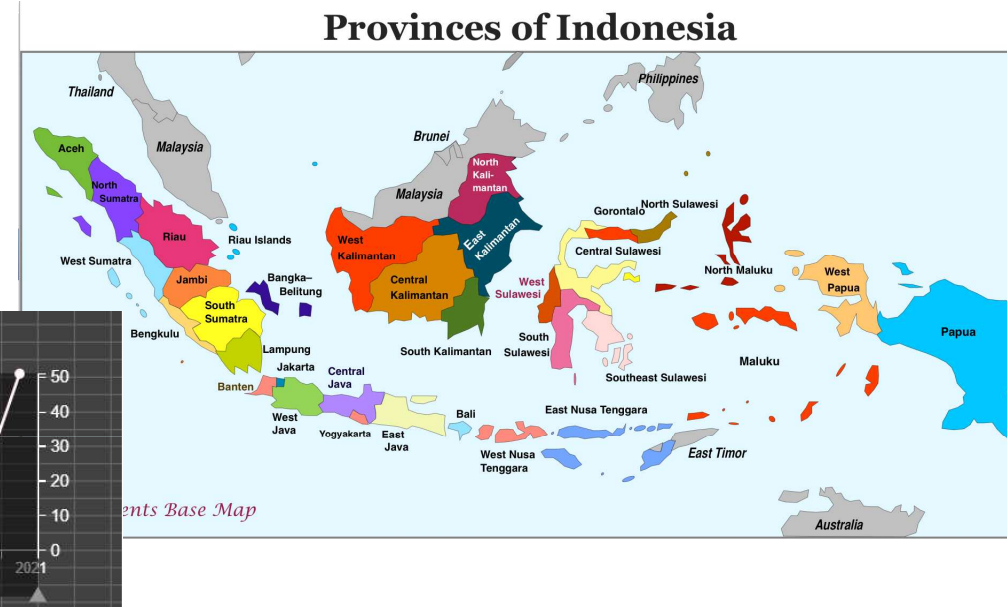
Provinces of Indonesia

Thailand
Malaysia
Philippines
Brunei
Malaysia
Aceh
North Sumatra
Riau
Riau Islands
West Sumatra
Jambi
Bangka–Belitung
South Sumatra
Bengkulu
Lampung
North Kali-mantan
East Kalimantan
West Kalimantan
Central Kalimantan
South Kalimantan
Gorontalo
North Sulawesi
Central Sulawesi
North Maluku
West Papua
Papua
West Sulawesi
South Sulawesi
Southeast Sulawesi
Maluku
Banten
Jakarta
Central Java
West Java
Yogyakarta
East Java
Bali
East Nusa Tenggara
West Nusa Tenggara
East Timor
Australia
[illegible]ents Base Map

50
40
30
20
10
0
2021